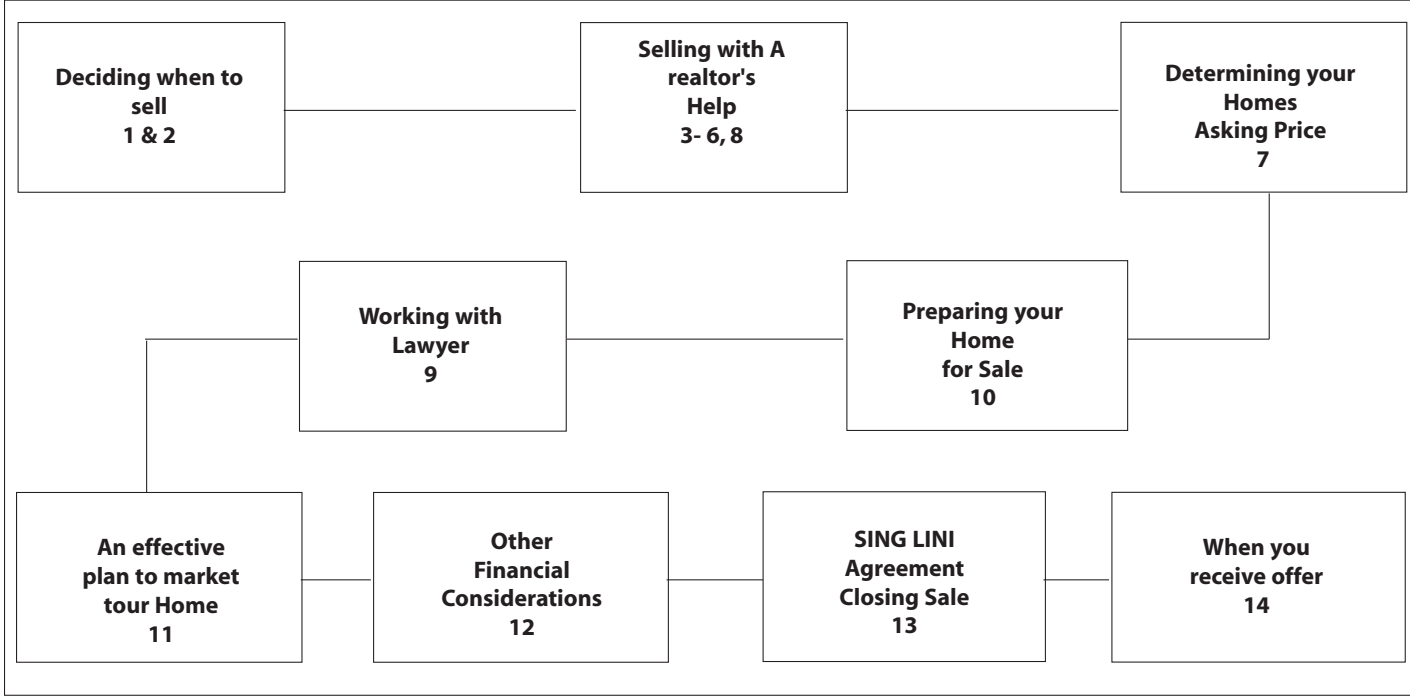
Deciding when to sell
1 & 2

Selling with A realtor's Help
3- 6, 8

Determining your Homes Asking Price
7

Working with Lawyer
9

Preparing your Home for Sale
10

An effective plan to market tour Home
11

Other Financial Considerations
12

SING LINI Agreement Closing Sale
13

When you receive offer
14